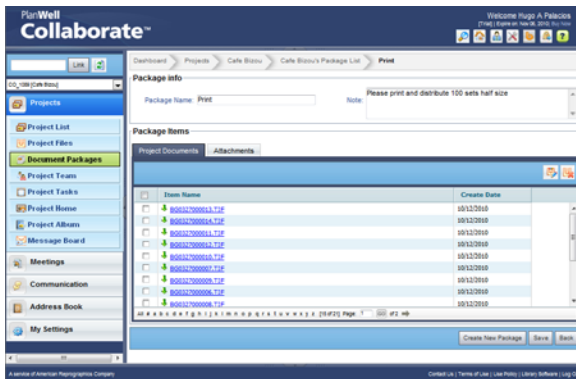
PlanWell
Collaborate™

Welcome Hugo A Palacios
[Trial] | Expire on Nov 06, 2010, Buy Now

Link

CO_1088 [Cafe Bizou]

Projects

Project List
Project Files
Document Packages
Project Team
Project Tasks
Project Home
Project Album
Message Board

Meetings
Communication
Address Book
My Settings

Dashboard | Projects | Cafe Bizou | Cafe Bizou's Package List | Print

Package Info

Package Name: Print

Note: Please print and distribute 100 sets half size

Package Items

Project Documents | Attachments

| | Item Name | Create Date |
|---|---|---|
| | BG0327000013.TIF | 10/12/2010 |
| | BG0327000014.TIF | 10/12/2010 |
| | BG0327000011.TIF | 10/12/2010 |
| | BG0327000012.TIF | 10/12/2010 |
| | BG0327000010.TIF | 10/12/2010 |
| | BG0327000007.TIF | 10/12/2010 |
| | BG0327000009.TIF | 10/12/2010 |
| | BG0327000006.TIF | 10/12/2010 |
| | BG0327000008.TIF | 10/12/2010 |

All # a b c d e f g h i j k l m n o p q r s t u v w x y z [10 of 21] Page: 1 of 2

Create New Package | Save | Back

A service of American Reprographics Company

Contact Us | Terms of Use | Use Policy | Library Software | Log Out